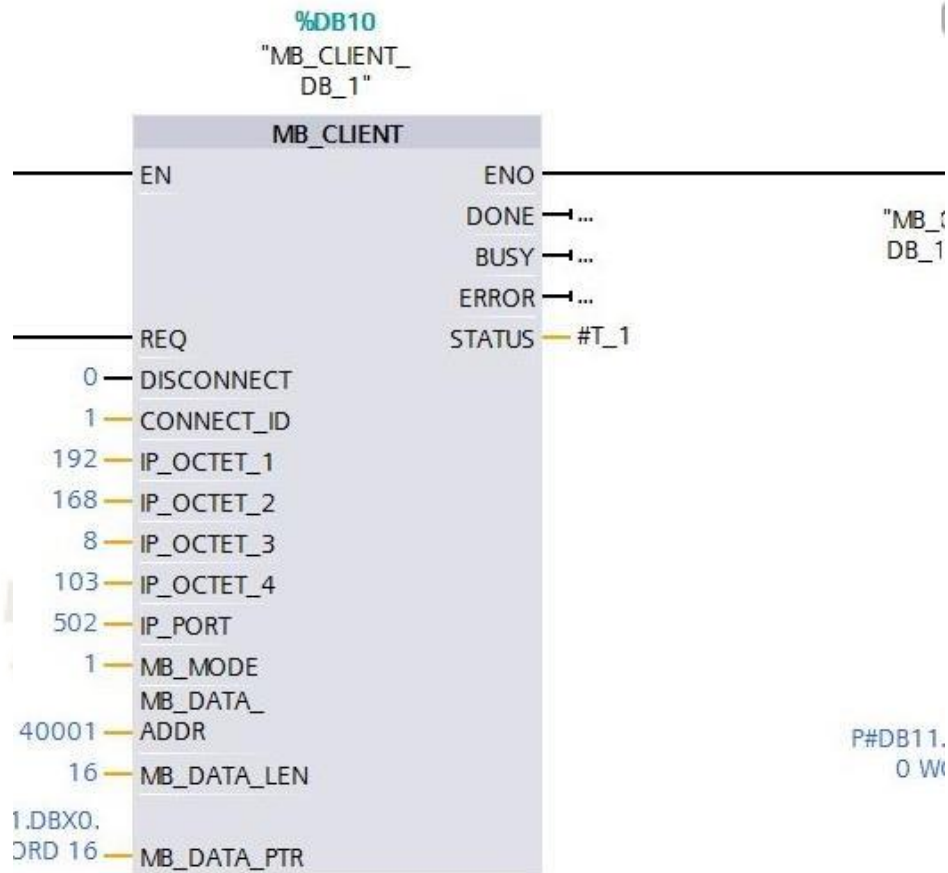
%DB10
"MB_CLIENT_
DB_1"

MB_CLIENT

EN
ENO
DONE ...
BUSY ...
ERROR ...
REQ
STATUS #T_1
0 DISCONNECT
1 CONNECT_ID
192 IP_OCTET_1
168 IP_OCTET_2
8 IP_OCTET_3
103 IP_OCTET_4
502 IP_PORT
1 MB_MODE
40001 MB_DATA_ADDR
16 MB_DATA_LEN
1.DBX0.
ORD 16 MB_DATA_PTR

"MB_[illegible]
DB_1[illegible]

P#DB11.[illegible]
0 W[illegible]